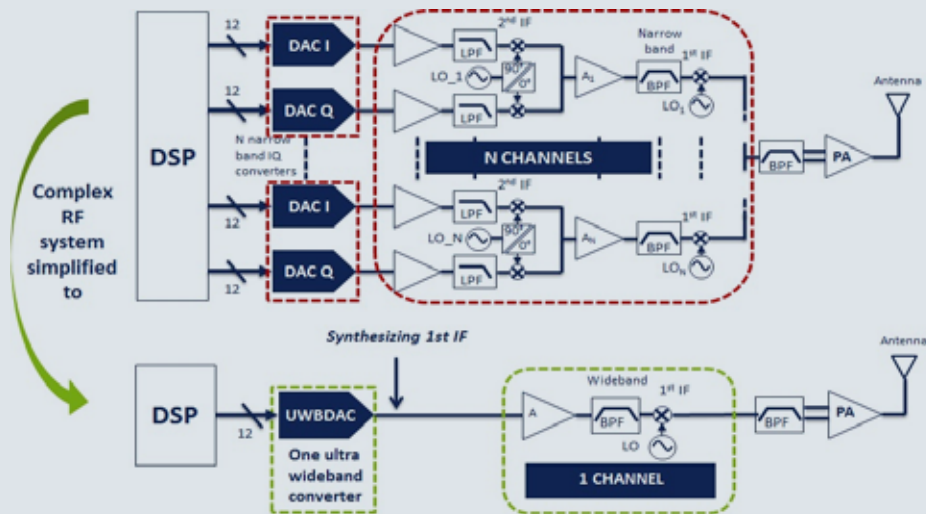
12
DAC I
12
DAC Q
N narrow band IQ converters
DSP
12
DAC I
12
DAC Q
2nd IF
LPF
LO_1
90°
0°
LPF
$A_1$
Narrow band
BPF
1st IF
$LO_1$
N CHANNELS
2nd IF
LPF
LO_N
90°
0°
LPF
$A_N$
BPF
1st IF
$LO_N$
BPF
PA
Antenna

Complex RF system simplified to

Synthesizing 1st IF
DSP
12
UWBDAC
One ultra wideband converter
A
Wideband
BPF
1st IF
LO
1 CHANNEL
BPF
PA
Antenna